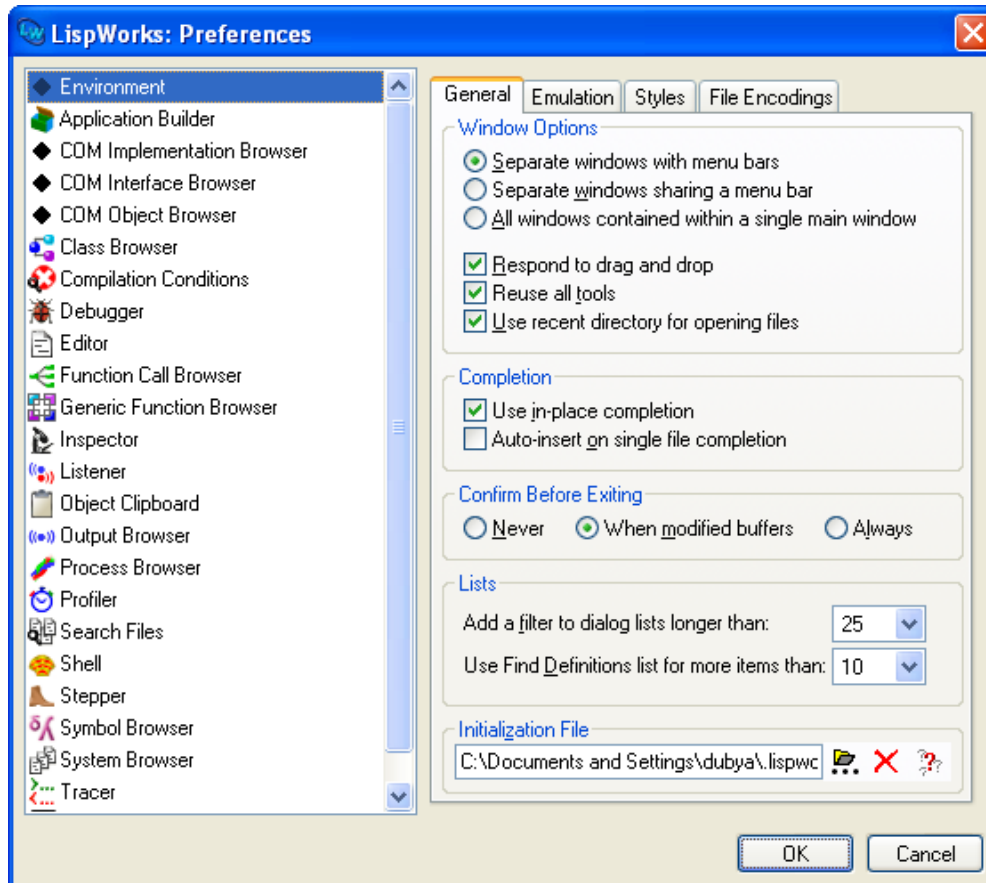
LispWorks: Preferences

Environment
Application Builder
COM Implementation Browser
COM Interface Browser
COM Object Browser
Class Browser
Compilation Conditions
Debugger
Editor
Function Call Browser
Generic Function Browser
Inspector
Listener
Object Clipboard
Output Browser
Process Browser
Profiler
Search Files
Shell
Stepper
Symbol Browser
System Browser
Tracer

General | Emulation | Styles | File Encodings

Window Options
Separate windows with menu bars
Separate windows sharing a menu bar
All windows contained within a single main window
Respond to drag and drop
Reuse all tools
Use recent directory for opening files

Completion
Use in-place completion
Auto-insert on single file completion

Confirm Before Exiting
Never
When modified buffers
Always

Lists
Add a filter to dialog lists longer than: 25
Use Find Definitions list for more items than: 10

Initialization File
C:\Documents and Settings\dubya\.lispwc

OK
Cancel